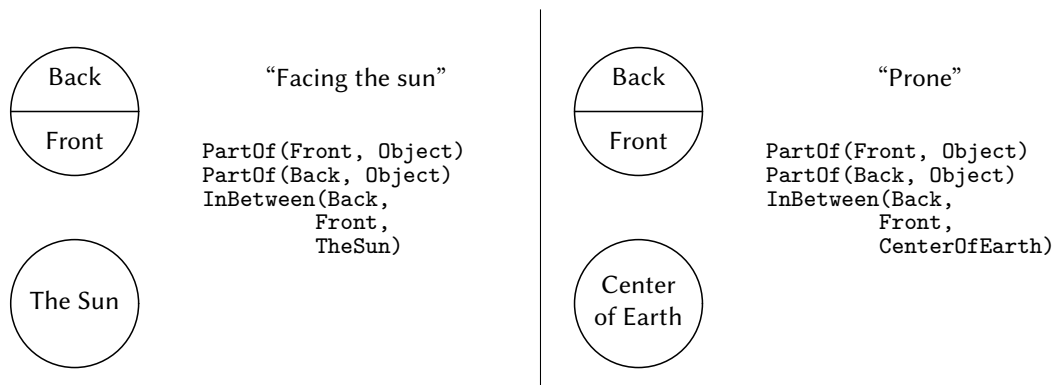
Back

Front

“Facing the sun”

PartOf(Front, Object)
PartOf(Back, Object)
InBetween(Back,
Front,
TheSun)

The Sun

Back

Front

“Prone”

PartOf(Front, Object)
PartOf(Back, Object)
InBetween(Back,
Front,
CenterOfEarth)

Center of Earth